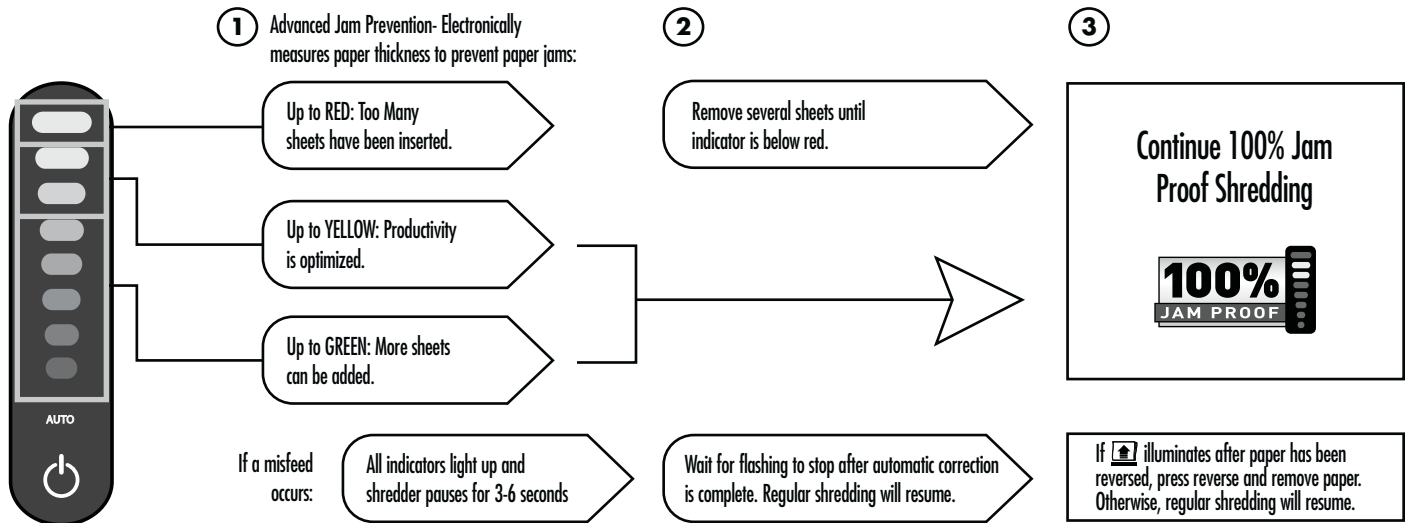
1 Advanced Jam Prevention- Electronically measures paper thickness to prevent paper jams:

2

3

Up to RED: Too Many sheets have been inserted.

Remove several sheets until indicator is below red.

Continue 100% Jam Proof Shredding

100% JAM PROOF

Up to YELLOW: Productivity is optimized.

Up to GREEN: More sheets can be added.

AUTO

If a misfeed occurs:

All indicators light up and shredder pauses for 3-6 seconds

Wait for flashing to stop after automatic correction is complete. Regular shredding will resume.

If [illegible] illuminates after paper has been reversed, press reverse and remove paper. Otherwise, regular shredding will resume.